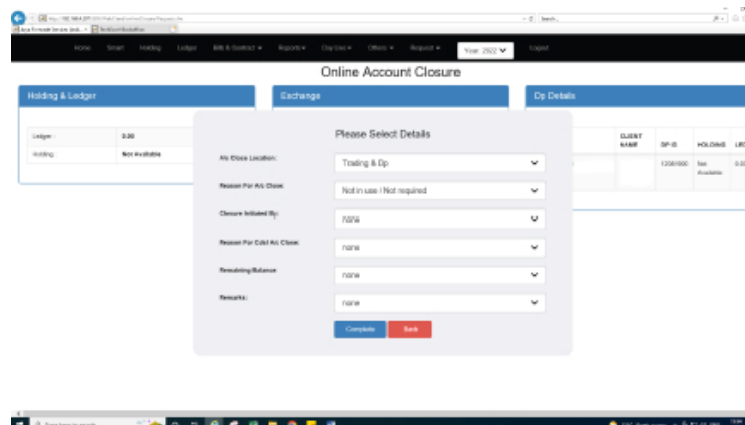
Home Smart Holding Ledger Bills & Contract ▾ Reports ▾ Day Use ▾ Others ▾ Request ▾ Year: 2022 ▾ Logout

Online Account Closure

Holding & Ledger

Exchange

Dp Details

| Ledger : | 0.00 |
|---|---|
| Holding: | Not Available |

| CLIENT NAME | DP-ID | HOLDING | LE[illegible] |
|---|---|---|---|
| | 12081600 | Not Available | 0.0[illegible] |

Please Select Details

A/c Close Location: Trading & Dp

Reason For A/c Close: Not in use / Not required

Closure Initiated By: none

Reason For Cdsl A/c Close: none

Remaining Balance: none

Remarks: none

Complete Back